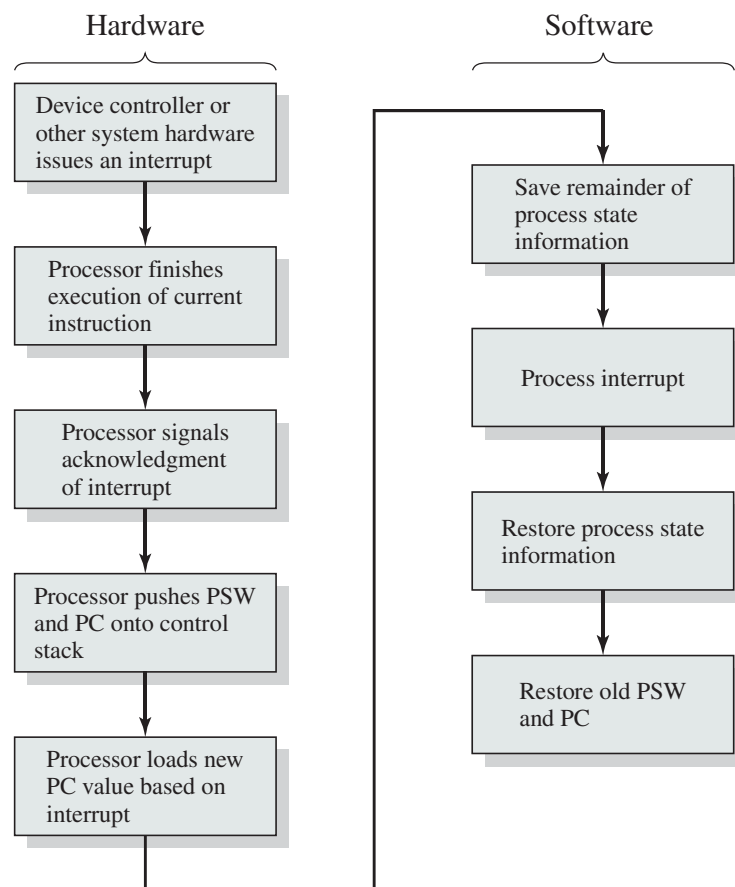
Hardware

Device controller or other system hardware issues an interrupt

Processor finishes execution of current instruction

Processor signals acknowledgment of interrupt

Processor pushes PSW and PC onto control stack

Processor loads new PC value based on interrupt

Software

Save remainder of process state information

Process interrupt

Restore process state information

Restore old PSW and PC